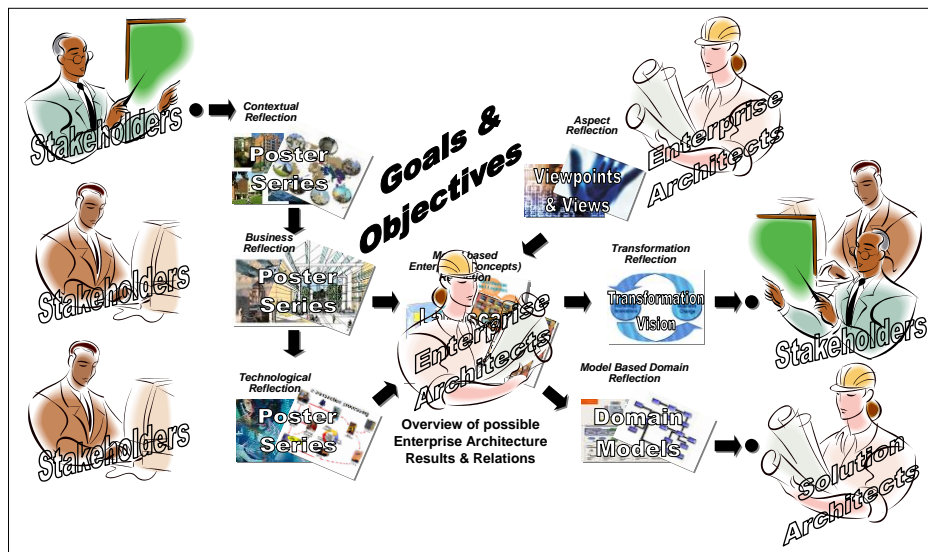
Stakeholders

Contextual Reflection

Poster Series

Goals & Objectives

Aspect Reflection

Viewpoints & Views

Enterprise Architects

Stakeholders

Business Reflection

Poster Series

Model based Enterprise (Concepts) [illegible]

Landscape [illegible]

Enterprise Architects

Transformation Reflection

Transformation Vision

Stakeholders

Stakeholders

Technological Reflection

Poster Series

Overview of possible Enterprise Architecture Results & Relations

Model Based Domain Reflection

Domain Models

Solution Architects